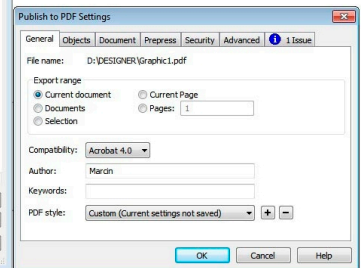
Publish to PDF Settings

General | Objects | Document | Prepress | Security | Advanced | 1 Issue

File name: D:\DESIGNER\Graphic1.pdf

Export range
Current document
Current Page
Documents
Pages: 1
Selection

Compatibility: Acrobat 4.0

Author: Marcin

Keywords:

PDF style: Custom (Current settings not saved) + −

OK | Cancel | Help